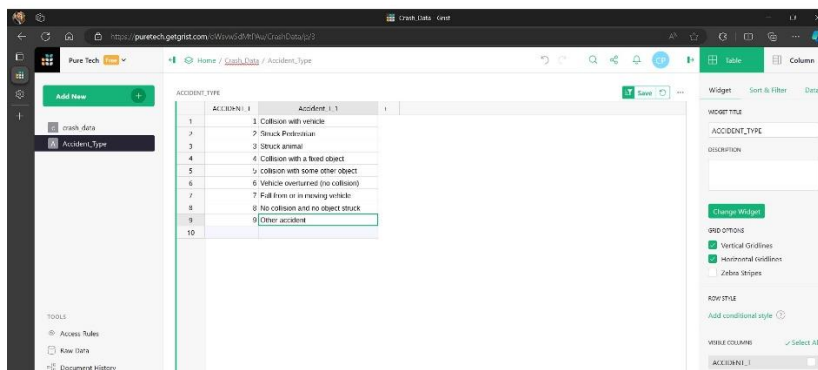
Crash_Data - Grist

https://puretech.getgrist.com/oWsvwSdMtPAu/CrashData/p/3

Pure Tech Free

Home / Crash_Data / Accident_Type

Save

Table

Column

Add New

crash data

Accident_Type

ACCIDENT_TYPE

| | ACCIDENT_I | Accident_I_1 |
|---|---|---|
| 1 | 1 | Collision with vehicle |
| 2 | 2 | Struck Pedestrian |
| 3 | 3 | Struck animal |
| 4 | 4 | Collision with a fixed object |
| 5 | 5 | collision with some other object |
| 6 | 6 | Vehicle overturned (no collision) |
| 7 | 7 | Fall from or in moving vehicle |
| 8 | 8 | No collision and no object struck |
| 9 | 9 | Other accident |
| 10 | | |

Widget

Sort & Filter

Data

WIDGET TITLE

ACCIDENT_TYPE

DESCRIPTION

Change Widget

GRID OPTIONS

Vertical Gridlines

Horizontal Gridlines

Zebra Stripes

ROW STYLE

Add conditional style

VISIBLE COLUMNS

Select All

ACCIDENT_I

TOOLS

Access Rules

Raw Data

Document History